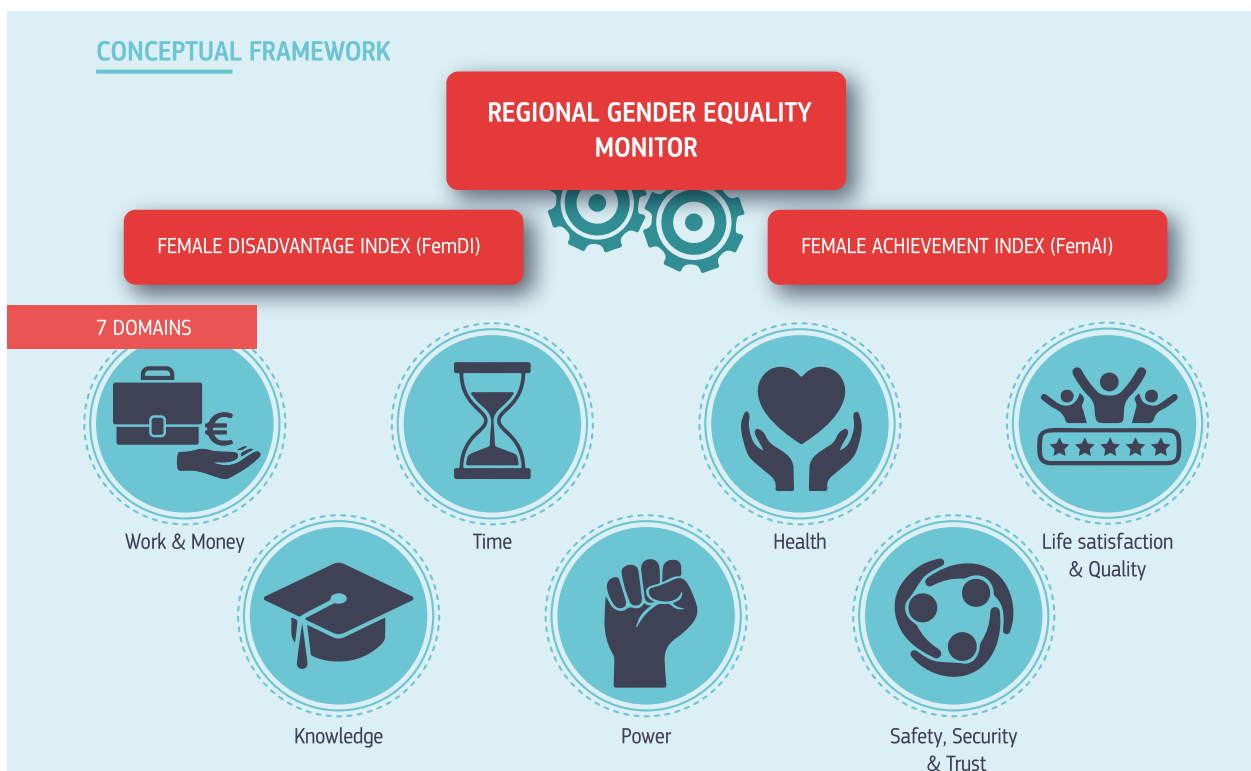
CONCEPTUAL FRAMEWORK

REGIONAL GENDER EQUALITY MONITOR

FEMALE DISADVANTAGE INDEX (FemDI)

FEMALE ACHIEVEMENT INDEX (FemAI)

7 DOMAINS

€

Work & Money

Time

Health

Life satisfaction & Quality

Knowledge

Power

Safety, Security & Trust